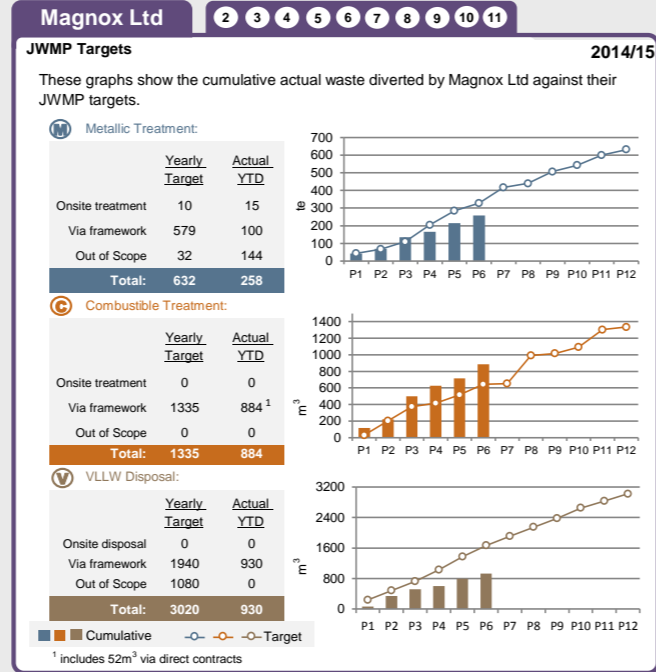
Magnox Ltd

2 3 4 5 6 7 8 9 10 11

JWMP Targets

2014/15

These graphs show the cumulative actual waste diverted by Magnox Ltd against their JWMP targets.

M Metallic Treatment:

| | Yearly Target | Actual YTD |
|---|---|---|
| Onsite treatment | 10 | 15 |
| Via framework | 579 | 100 |
| Out of Scope | 32 | 144 |
| Total: | 632 | 258 |

700
600
500
400
300
200
100
0
te
P1 P2 P3 P4 P5 P6 P7 P8 P9 P10 P11 P12

C Combustible Treatment:

| | Yearly Target | Actual YTD |
|---|---|---|
| Onsite treatment | 0 | 0 |
| Via framework | 1335 | 884$^1$ |
| Out of Scope | 0 | 0 |
| Total: | 1335 | 884 |

1400
1200
1000
800
600
400
200
0
$m^3$
P1 P2 P3 P4 P5 P6 P7 P8 P9 P10 P11 P12

V VLLW Disposal:

| | Yearly Target | Actual YTD |
|---|---|---|
| Onsite disposal | 0 | 0 |
| Via framework | 1940 | 930 |
| Out of Scope | 1080 | 0 |
| Total: | 3020 | 930 |

3200
2400
1600
800
0
$m^3$
P1 P2 P3 P4 P5 P6 P7 P8 P9 P10 P11 P12

Cumulative

Target

$^1$ includes $52m^3$ via direct contracts